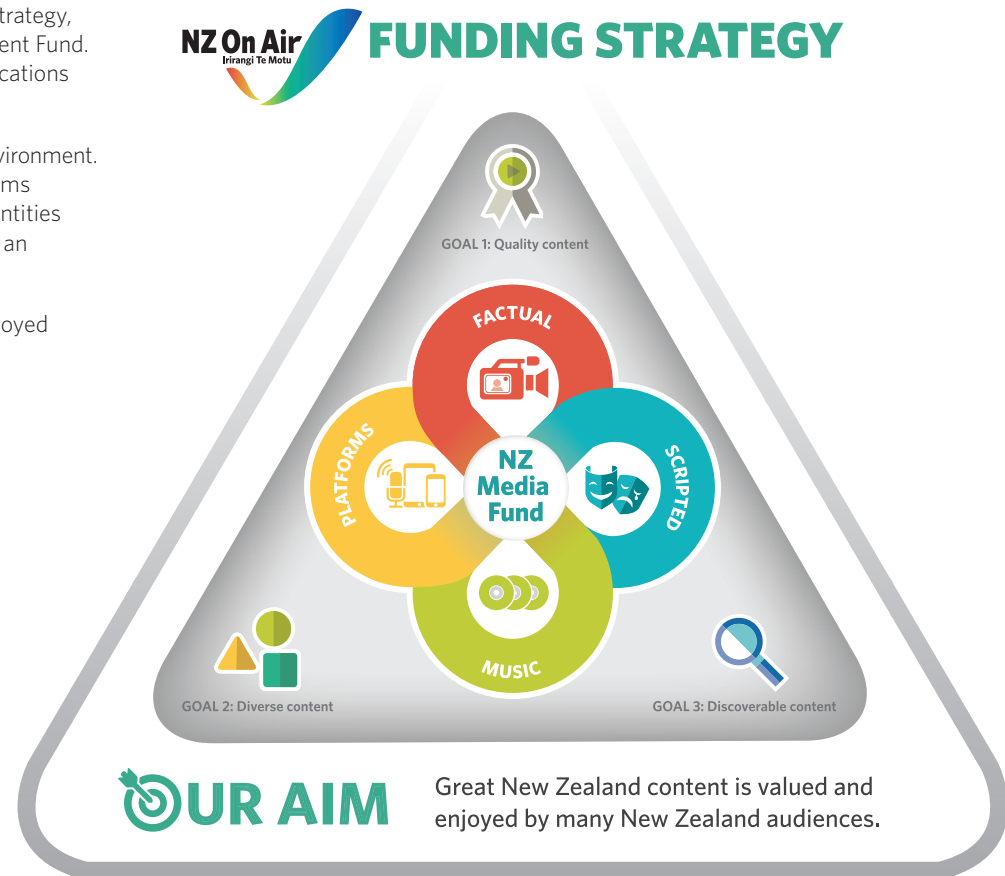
trategy,
ent Fund.
cations

vironment.
ms
ntities
an

oyed

NZ On Air
Irirangi Te Motu

FUNDING STRATEGY

GOAL 1: Quality content

FACTUAL

PLATFORMS

NZ Media Fund

SCRIPTED

MUSIC

GOAL 2: Diverse content

GOAL 3: Discoverable content

OUR AIM

Great New Zealand content is valued and enjoyed by many New Zealand audiences.